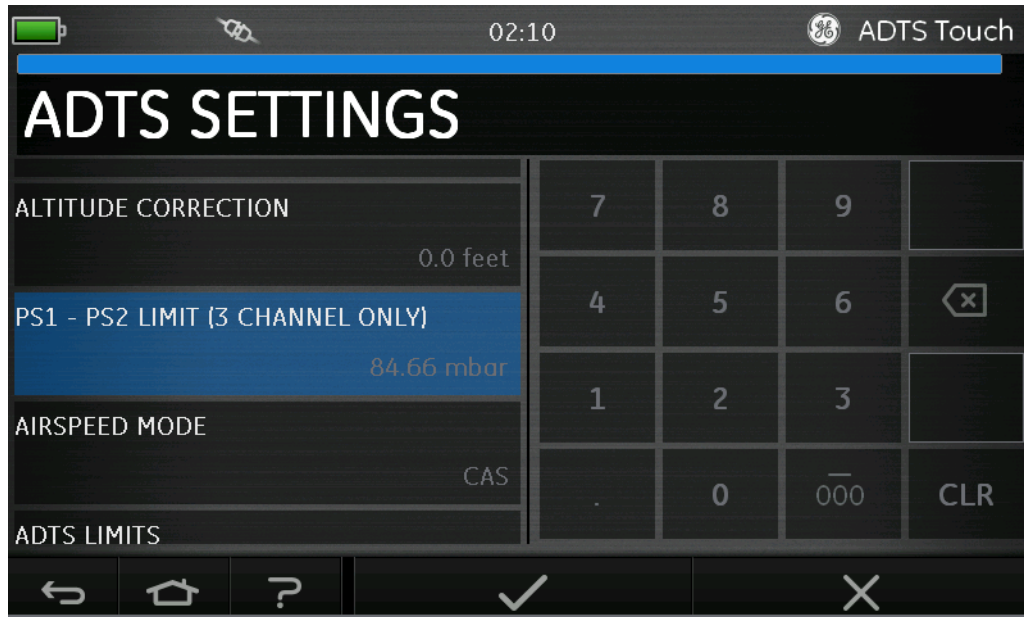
02:10

ADTS Touch

ADTS SETTINGS

ALTITUDE CORRECTION

0.0 feet

PS1 - PS2 LIMIT (3 CHANNEL ONLY)

84.66 mbar

AIRSPEED MODE

CAS

ADTS LIMITS

| 7 | 8 | 9 | |
|---|---|---|---|
| 4 | 5 | 6 | |
| 1 | 2 | 3 | |
| . | 0 | $\overline{000}$ | CLR |

?